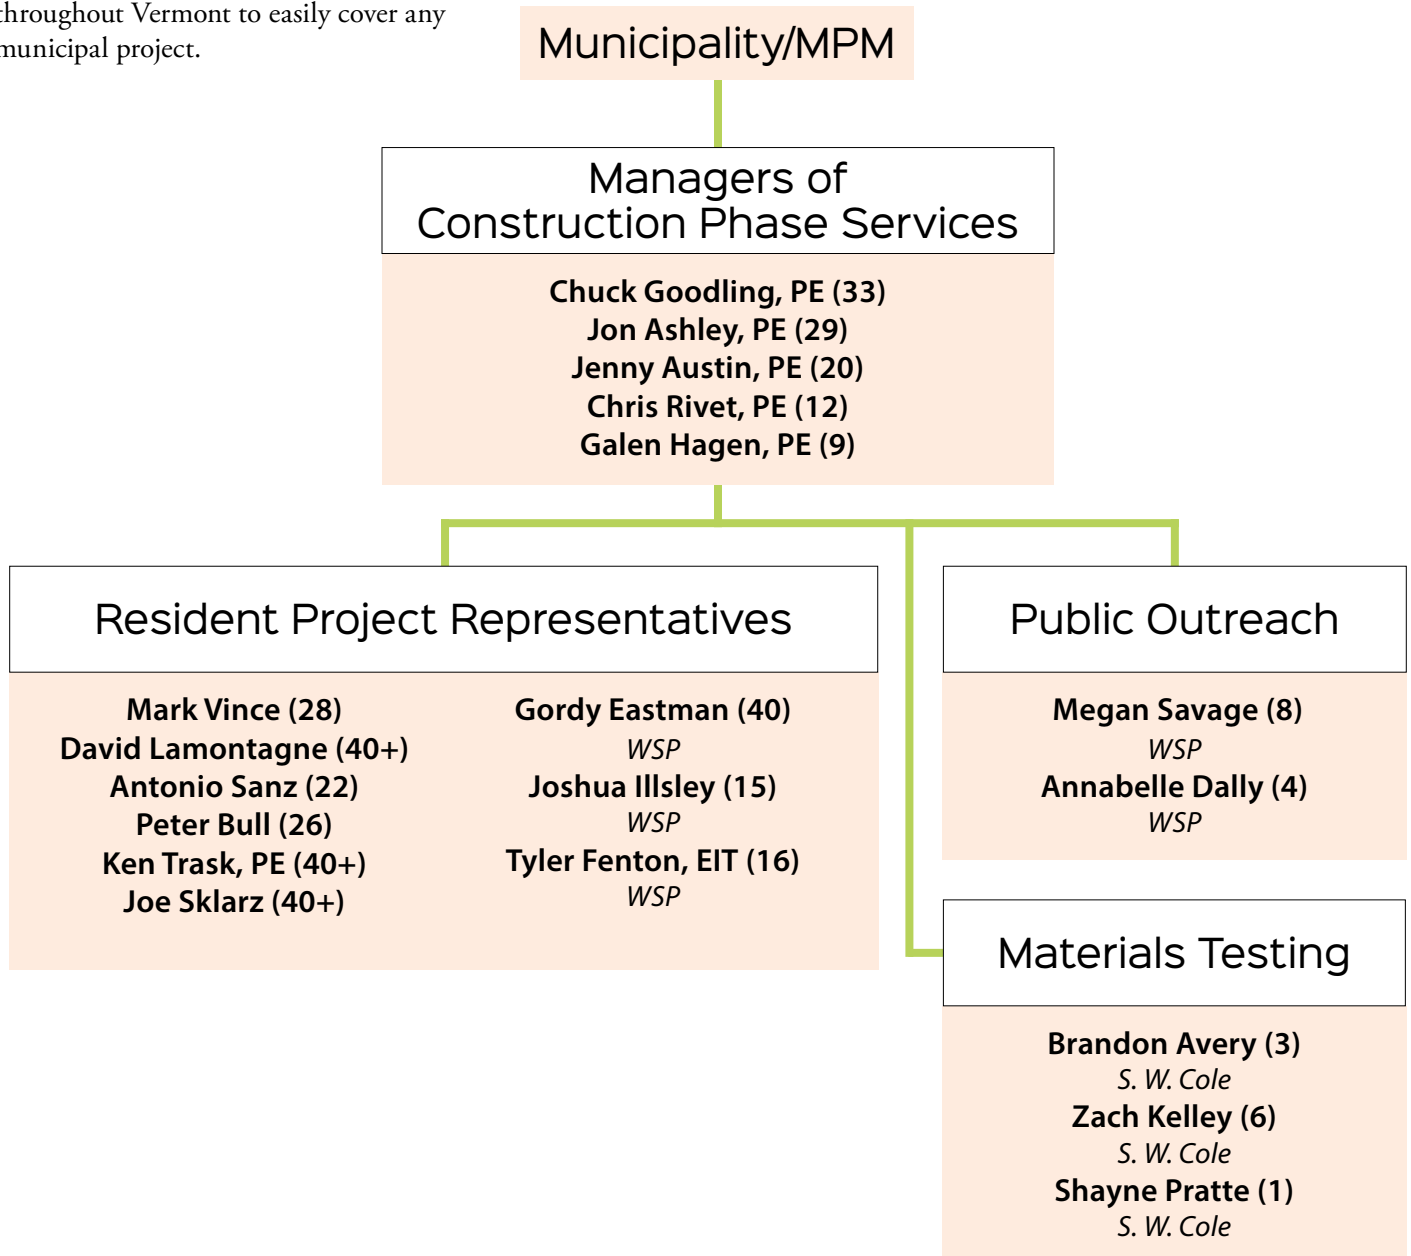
throughout Vermont to easily cover any municipal project.

Municipality/MPM

Managers of Construction Phase Services

Chuck Goodling, PE (33)
Jon Ashley, PE (29)
Jenny Austin, PE (20)
Chris Rivet, PE (12)
Galen Hagen, PE (9)

Resident Project Representatives

Mark Vince (28)
David Lamontagne (40+)
Antonio Sanz (22)
Peter Bull (26)
Ken Trask, PE (40+)
Joe Sklarz (40+)

Gordy Eastman (40)
WSP
Joshua Illsley (15)
WSP
Tyler Fenton, EIT (16)
WSP

Public Outreach

Megan Savage (8)
WSP
Annabelle Dally (4)
WSP

Materials Testing

Brandon Avery (3)
S. W. Cole
Zach Kelley (6)
S. W. Cole
Shayne Pratte (1)
S. W. Cole